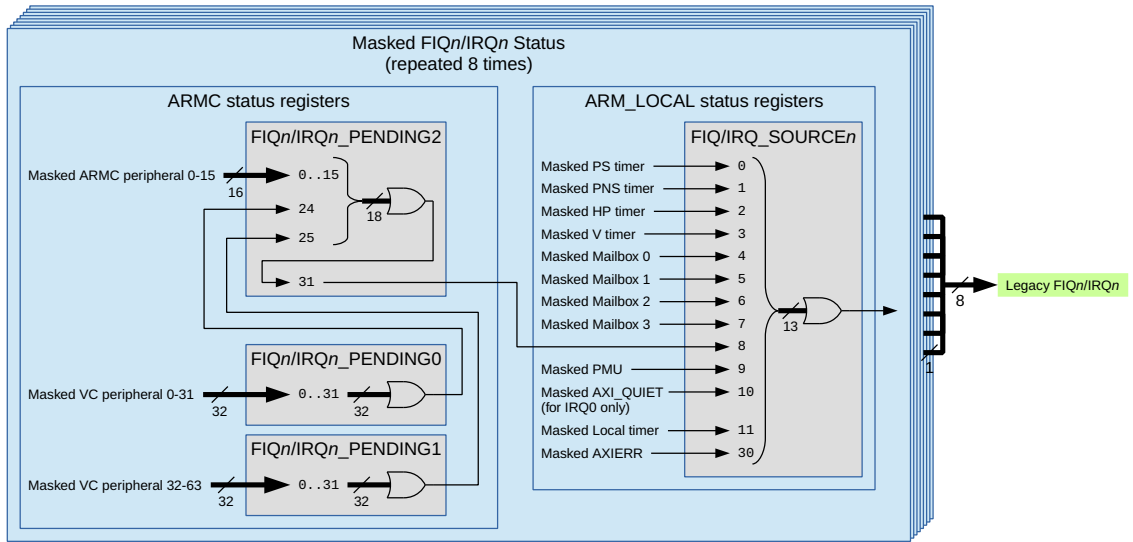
Masked FIQ*n*/IRQ*n* Status
(repeated 8 times)

ARMC status registers

FIQ*n*/IRQ*n*_PENDING2

Masked ARMC peripheral 0-15
16
0..15
24
25
18
31

FIQ*n*/IRQ*n*_PENDING0

Masked VC peripheral 0-31
32
0..31
32

FIQ*n*/IRQ*n*_PENDING1

Masked VC peripheral 32-63
32
0..31
32

ARM_LOCAL status registers

FIQ/IRQ_SOURCE*n*

Masked PS timer 0
Masked PNS timer 1
Masked HP timer 2
Masked V timer 3
Masked Mailbox 0 4
Masked Mailbox 1 5
Masked Mailbox 2 6
Masked Mailbox 3 7
8
Masked PMU 9
Masked AXI_QUIET (for IRQ0 only) 10
Masked Local timer 11
Masked AXIERR 30
13

8
1
Legacy FIQ*n*/IRQ*n*